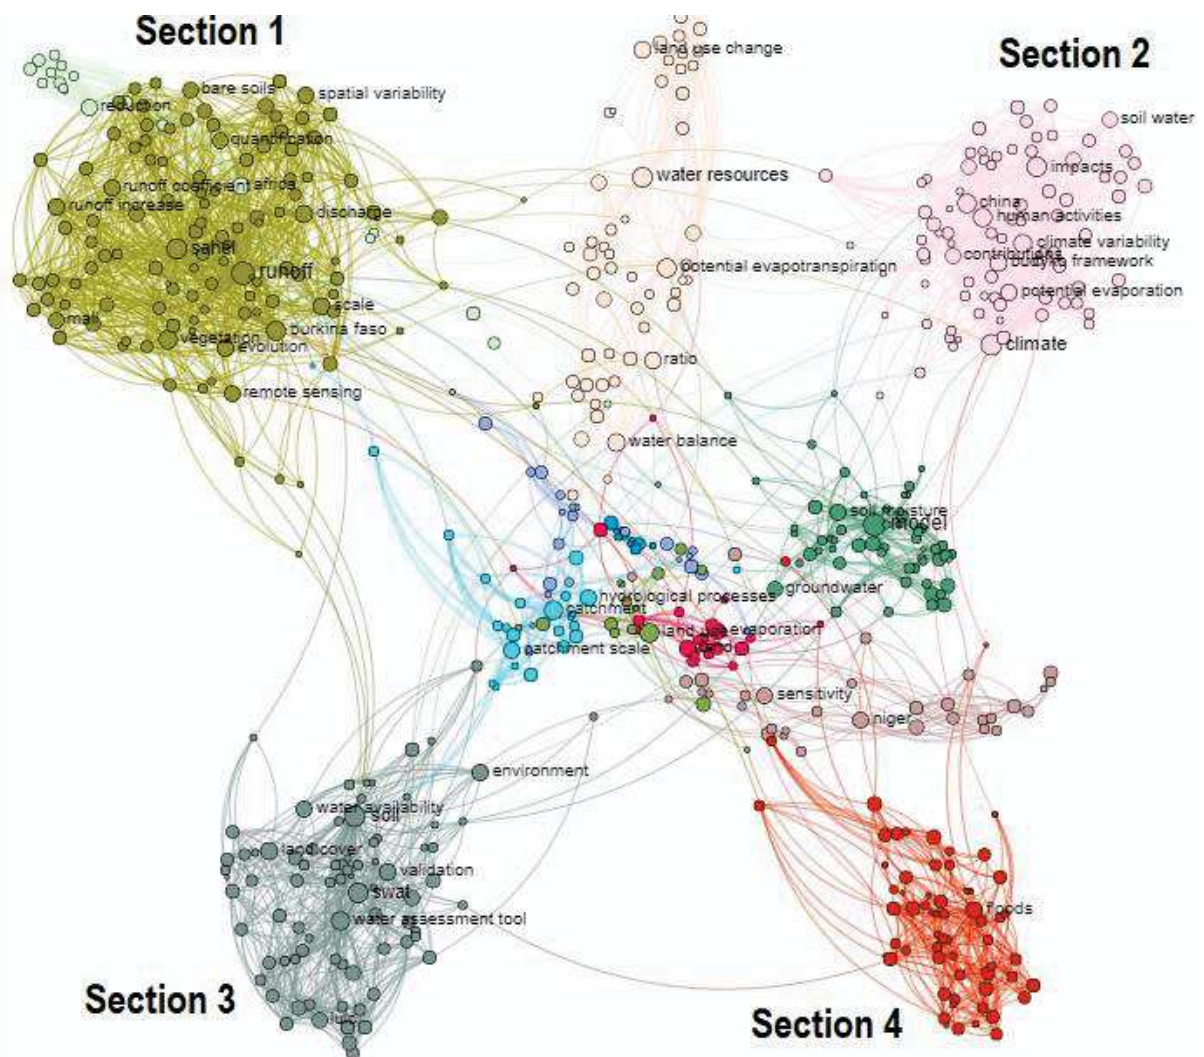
Section 1

Section 2

Section 3

Section 4

land use change

water resources

potential evapotranspiration

ratio

water balance

soil water

impacts

china

human activities

climate variability

contributions

budyko framework

potential evaporation

climate

reduction

bare soils

spatial variability

quantification

runoff coefficient

africa

runoff increase

discharge

sahel

runoff

scale

mali

burkina faso

vegetation

evolution

remote sensing

soil moisture

model

groundwater

hydrological processes

catchment

land use

evaporation

flood

catchment scale

sensitivity

niger

environment

water availability

soil

land cover

validation

swat

water assessment tool

floods